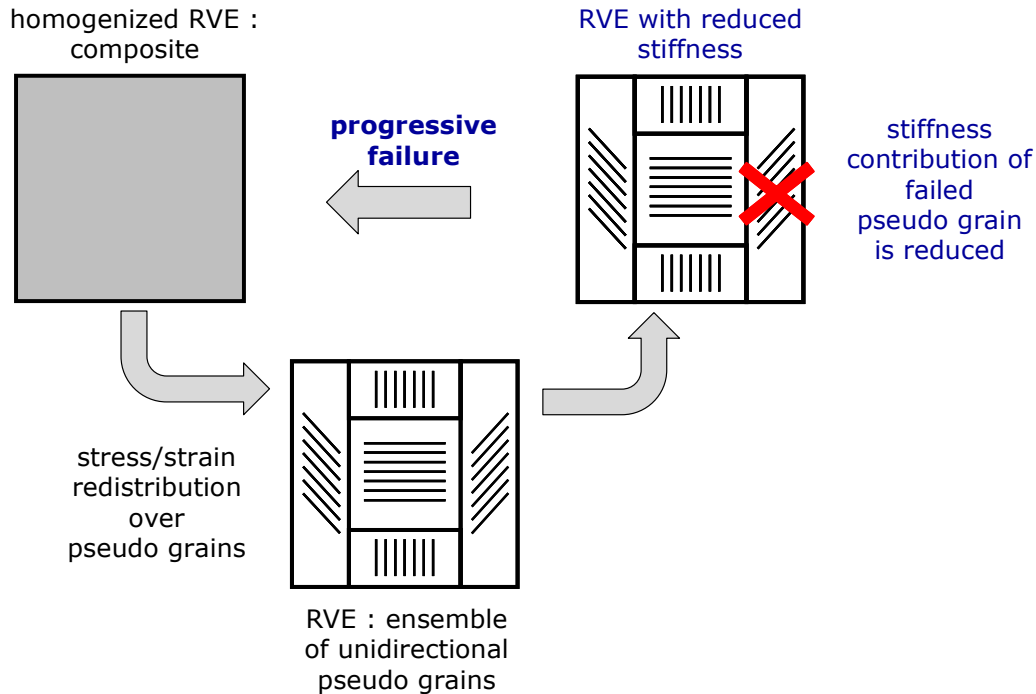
homogenized RVE : composite

RVE with reduced stiffness

progressive failure

stiffness contribution of failed pseudo grain is reduced

stress/strain redistribution over pseudo grains

RVE : ensemble of unidirectional pseudo grains